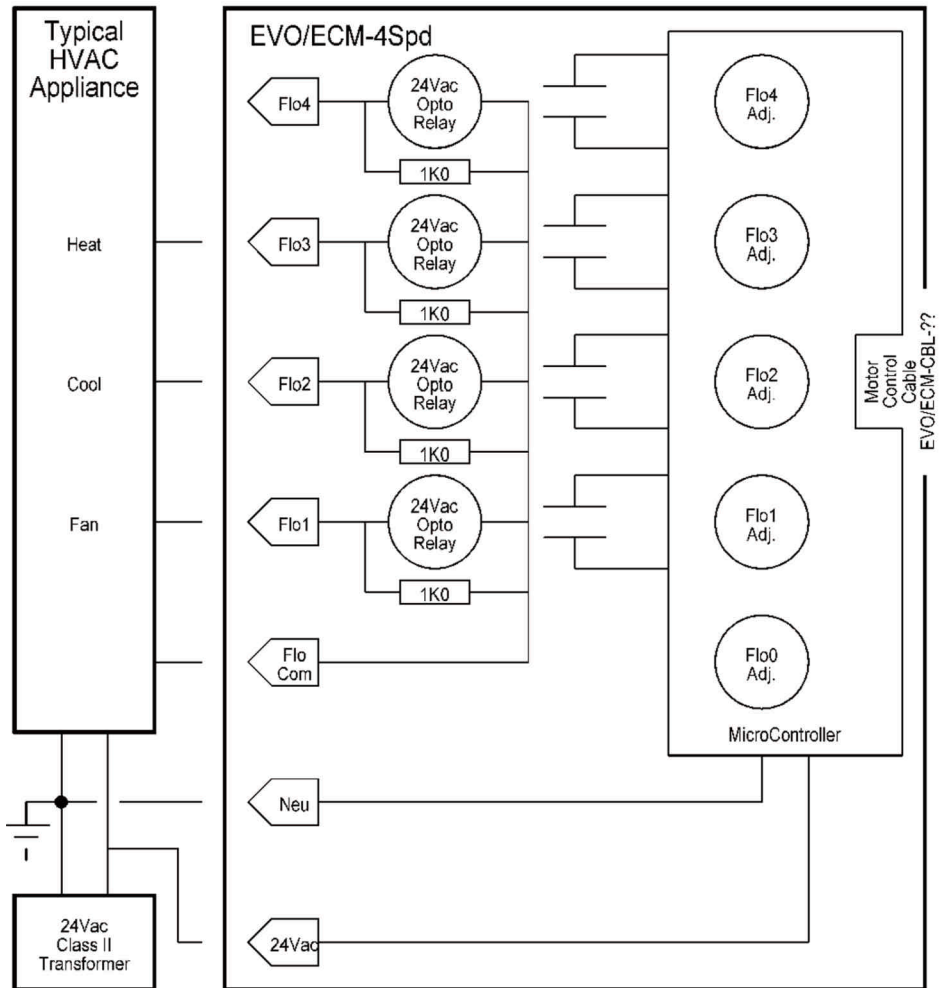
Typical HVAC Appliance

Heat

Cool

Fan

EVO/ECM-4Spd

Flo4

24Vac Opto Relay

1K0

Flo3

24Vac Opto Relay

1K0

Flo2

24Vac Opto Relay

1K0

Flo1

24Vac Opto Relay

1K0

Flo Com

Flo4 Adj.

Flo3 Adj.

Flo2 Adj.

Flo1 Adj.

Flo0 Adj.

MicroController

Motor Control Cable EVO/ECM-CBL-??

Neu

24Vac

24Vac Class II Transformer